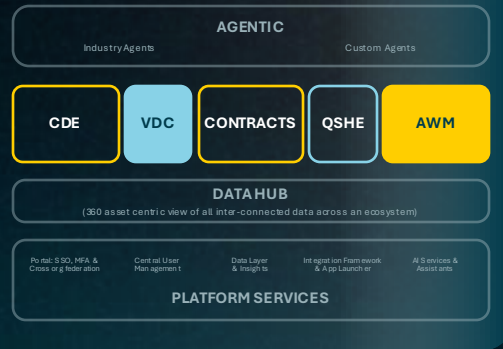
AGENTIC

Industry Agents

Custom Agents

CDE

VDC

CONTRACTS

QSHE

AWM

DATA HUB

(360 asset centric view of all inter-connected data across an ecosystem)

Portal: SSO, MFA & Cross org federation

Central User Management

Data Layer & Insights

Integration Framework & App Launcher

AI Services & Assistants

PLATFORM SERVICES